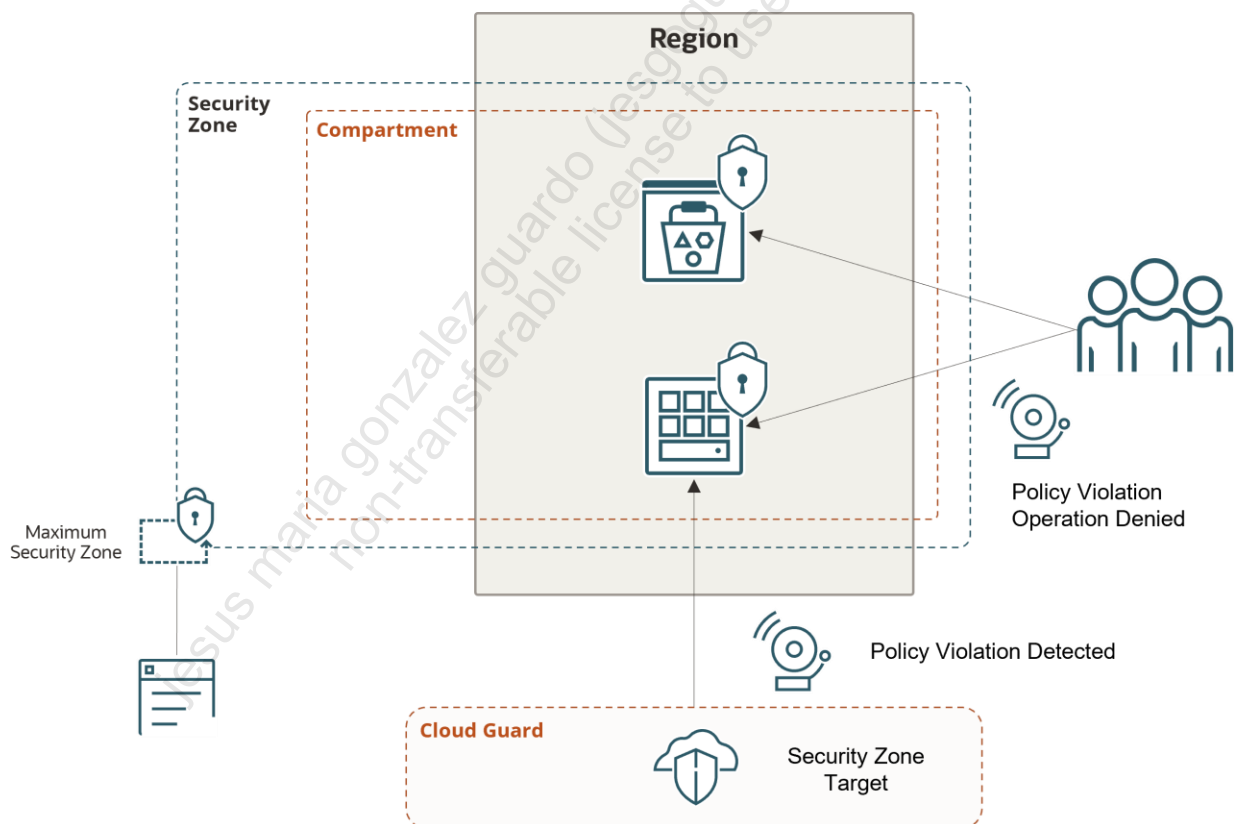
Region

Security Zone

Compartment

Maximum Security Zone

Policy Violation Operation Denied

Policy Violation Detected

Cloud Guard

Security Zone Target

jesus maria gonzalez guardo (jesgo non-transferable license to use